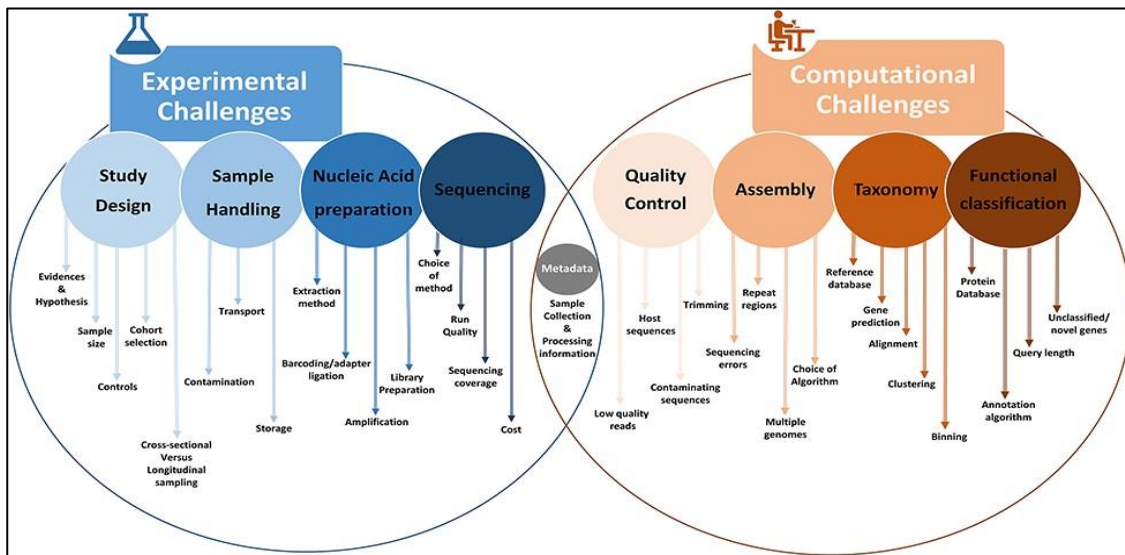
Experimental Challenges

Study Design

Evidences & Hypothesis

Sample size

Cohort selection

Controls

Cross-sectional Versus Longitudinal sampling

Sample Handling

Transport

Contamination

Storage

Nucleic Acid preparation

Extraction method

Barcoding/adapter ligation

Amplification

Library Preparation

Sequencing

Choice of method

Run Quality

Sequencing coverage

Cost

Metadata

Sample Collection & Processing information

Computational Challenges

Quality Control

Host sequences

Trimming

Contaminating sequences

Low quality reads

Assembly

Repeat regions

Sequencing errors

Choice of Algorithm

Multiple genomes

Taxonomy

Reference database

Gene prediction

Alignment

Clustering

Binning

Functional classification

Protein Database

Unclassified/ novel genes

Query length

Annotation algorithm